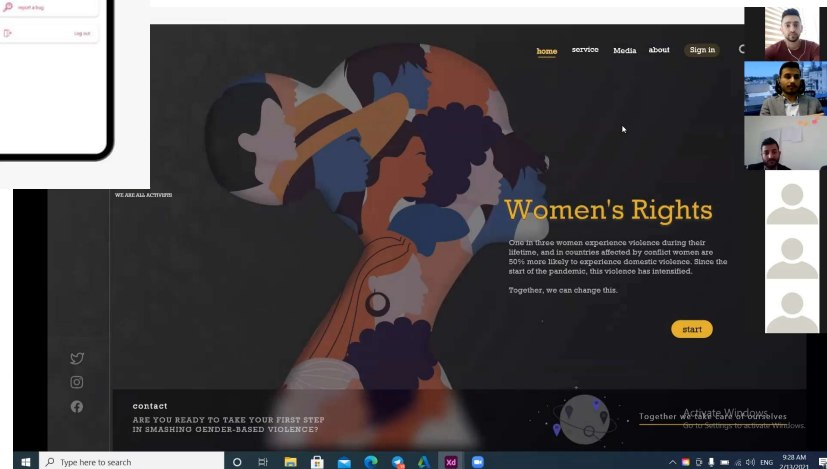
report a bug

Log out

home service Media about Sign in

WE ARE ALL ACTIVISTS

Women's Rights

One in three women experience violence during their lifetime, and in countries affected by conflict women are 50% more likely to experience domestic violence. Since the start of the pandemic, this violence has intensified.

Together, we can change this.

start

contact

ARE YOU READY TO TAKE YOUR FIRST STEP IN SMASHING GENDER-BASED VIOLENCE?

Together we take care of ourselves

Activate Windows
Go to Settings to activate Windows.

Type here to search

ENG 9:28 AM 2/13/2021